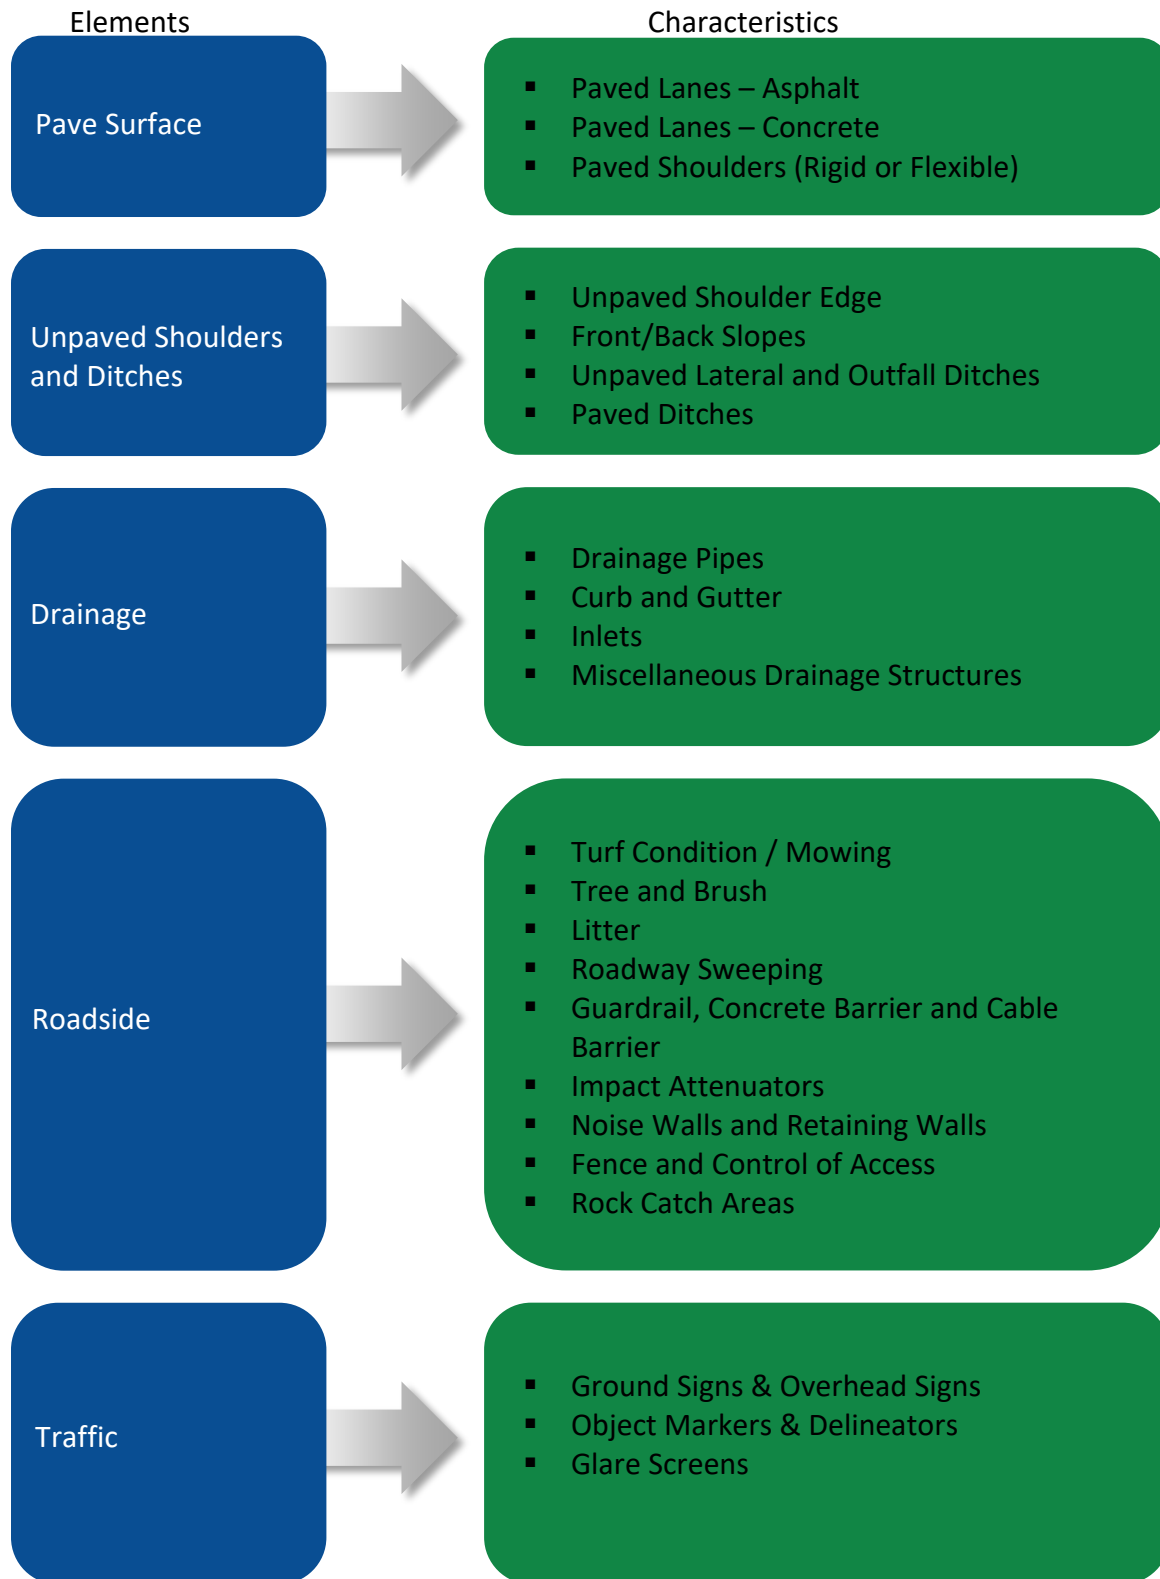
Elements

Characteristics

Pave Surface

▪ Paved Lanes – Asphalt
▪ Paved Lanes – Concrete
▪ Paved Shoulders (Rigid or Flexible)

Unpaved Shoulders and Ditches

▪ Unpaved Shoulder Edge
▪ Front/Back Slopes
▪ Unpaved Lateral and Outfall Ditches
▪ Paved Ditches

Drainage

▪ Drainage Pipes
▪ Curb and Gutter
▪ Inlets
▪ Miscellaneous Drainage Structures

Roadside

▪ Turf Condition / Mowing
▪ Tree and Brush
▪ Litter
▪ Roadway Sweeping
▪ Guardrail, Concrete Barrier and Cable Barrier
▪ Impact Attenuators
▪ Noise Walls and Retaining Walls
▪ Fence and Control of Access
▪ Rock Catch Areas

Traffic

▪ Ground Signs & Overhead Signs
▪ Object Markers & Delineators
▪ Glare Screens